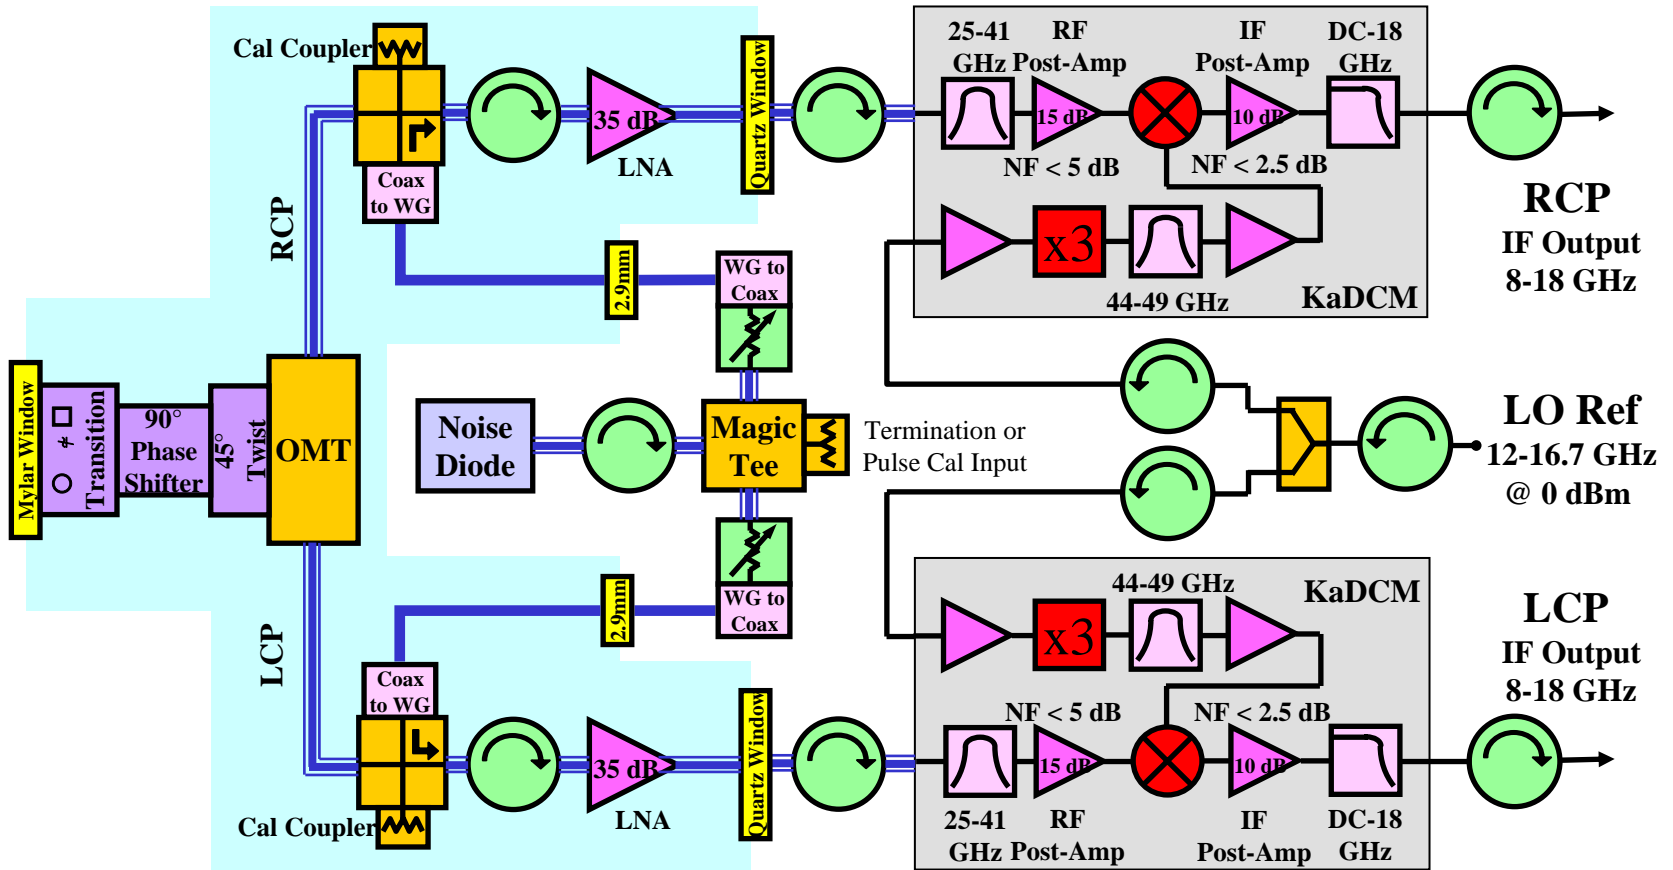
Cal Coupler

Coax to WG

35 dB

LNA

Quartz Window

25-41 GHz

RF Post-Amp

15 dB

NF < 5 dB

IF Post-Amp

10 dB

NF < 2.5 dB

DC-18 GHz

RCP

IF Output 8-18 GHz

x3

44-49 GHz

KaDCM

RCP

2.9mm

WG to Coax

Mylar Window

○ ≠ □

Transition

90° Phase Shifter

45° Twist

OMT

Noise Diode

Magic Tee

Termination or Pulse Cal Input

LO Ref

12-16.7 GHz @ 0 dBm

LCP

2.9mm

WG to Coax

44-49 GHz

KaDCM

x3

LCP

IF Output 8-18 GHz

Coax to WG

NF < 5 dB

NF < 2.5 dB

35 dB

Quartz Window

15 dB

10 dB

LNA

Cal Coupler

25-41 GHz

RF Post-Amp

IF Post-Amp

DC-18 GHz